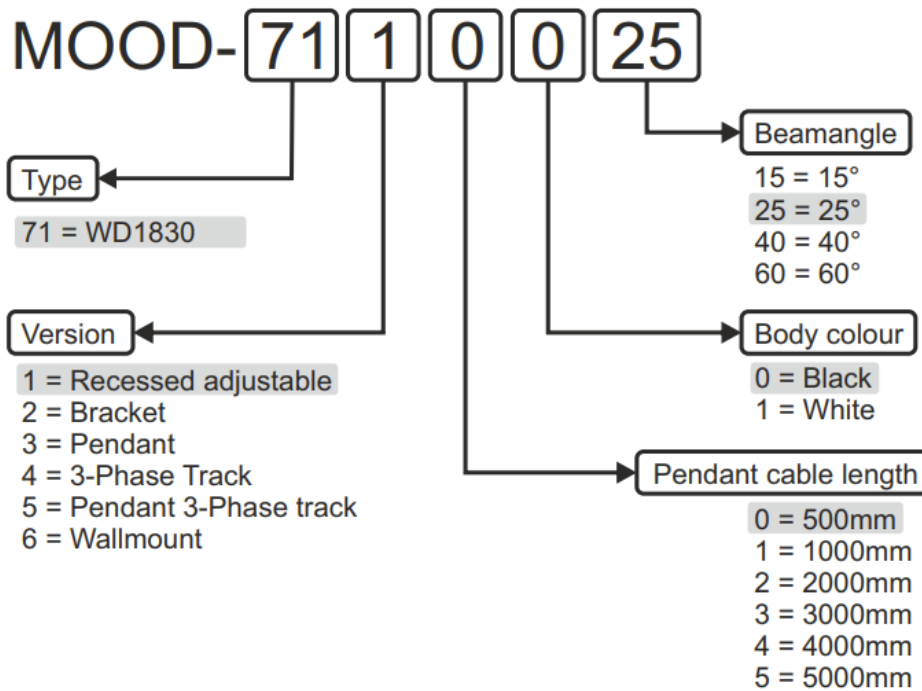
MOOD- 71 1 0 0 25

Beamangle
15 = 15°
25 = 25°
40 = 40°
60 = 60°

Type
71 = WD1830

Version
1 = Recessed adjustable
2 = Bracket
3 = Pendant
4 = 3-Phase Track
5 = Pendant 3-Phase track
6 = Wallmount

Body colour
0 = Black
1 = White

Pendant cable length
0 = 500mm
1 = 1000mm
2 = 2000mm
3 = 3000mm
4 = 4000mm
5 = 5000mm